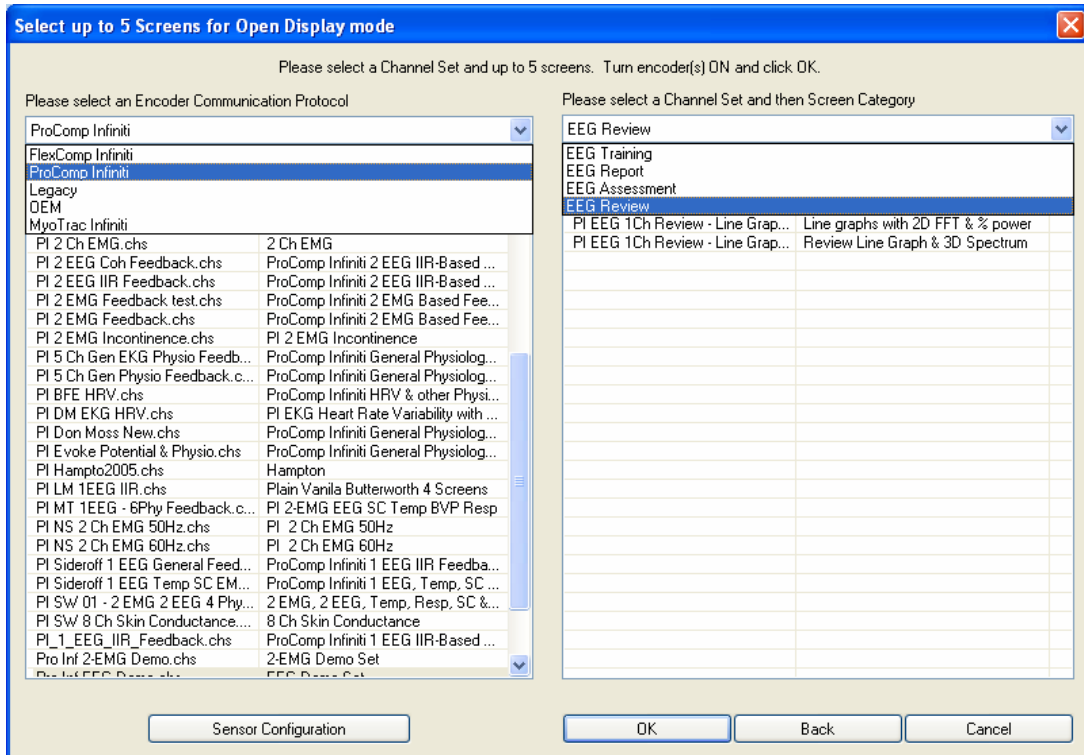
Select up to 5 Screens for Open Display mode

Please select a Channel Set and up to 5 screens. Turn encoder(s) ON and click OK.

Please select an Encoder Communication Protocol

ProComp Infiniti

FlexComp Infiniti
ProComp Infiniti
Legacy
OEM
MyoTrac Infiniti

| | |
|---|---|
| PI 2 Ch EMG.chs | 2 Ch EMG |
| PI 2 EEG Coh Feedback.chs | ProComp Infiniti 2 EEG IIR-Based ... |
| PI 2 EEG IIR Feedback.chs | ProComp Infiniti 2 EEG IIR-Based ... |
| PI 2 EMG Feedback test.chs | ProComp Infiniti 2 EMG Based Fee... |
| PI 2 EMG Feedback.chs | ProComp Infiniti 2 EMG Based Fee... |
| PI 2 EMG Incontinence.chs | PI 2 EMG Incontinence |
| PI 5 Ch Gen EKG Physio Feedb... | ProComp Infiniti General Physiolog... |
| PI 5 Ch Gen Physio Feedback.c... | ProComp Infiniti General Physiolog... |
| PI BFE HRV.chs | ProComp Infiniti HRV & other Physi... |
| PI DM EKG HRV.chs | PI EKG Heart Rate Variability with ... |
| PI Don Moss New.chs | ProComp Infiniti General Physiolog... |
| PI Evoke Potential & Physio.chs | ProComp Infiniti General Physiolog... |
| PI Hampto2005.chs | Hampton |
| PI LM 1EEG IIR.chs | Plain Vanila Butterworth 4 Screens |
| PI MT 1EEG - 6Phy Feedback.c... | PI 2-EMG EEG SC Temp BVP Resp |
| PI NS 2 Ch EMG 50Hz.chs | PI 2 Ch EMG 50Hz |
| PI NS 2 Ch EMG 60Hz.chs | PI 2 Ch EMG 60Hz |
| PI Sideroff 1 EEG General Feed... | ProComp Infiniti 1 EEG IIR Feedba... |
| PI Sideroff 1 EEG Temp SC EM... | ProComp Infiniti 1 EEG, Temp, SC ... |
| PI SW 01 - 2 EMG 2 EEG 4 Phy... | 2 EMG, 2 EEG, Temp, Resp, SC &... |
| PI SW 8 Ch Skin Conductance.... | 8 Ch Skin Conductance |
| PI_1_EEG_IIR_Feedback.chs | ProComp Infiniti 1 EEG IIR-Based ... |
| Pro Inf 2-EMG Demo.chs | 2-EMG Demo Set |
| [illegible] | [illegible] |

Please select a Channel Set and then Screen Category

EEG Review

EEG Training
EEG Report
EEG Assessment
EEG Review

| | |
|---|---|
| PI EEG 1Ch Review - Line Graph... | Line graphs with 2D FFT & % power |
| PI EEG 1Ch Review - Line Grap... | Review Line Graph & 3D Spectrum |

Sensor Configuration

OK

Back

Cancel